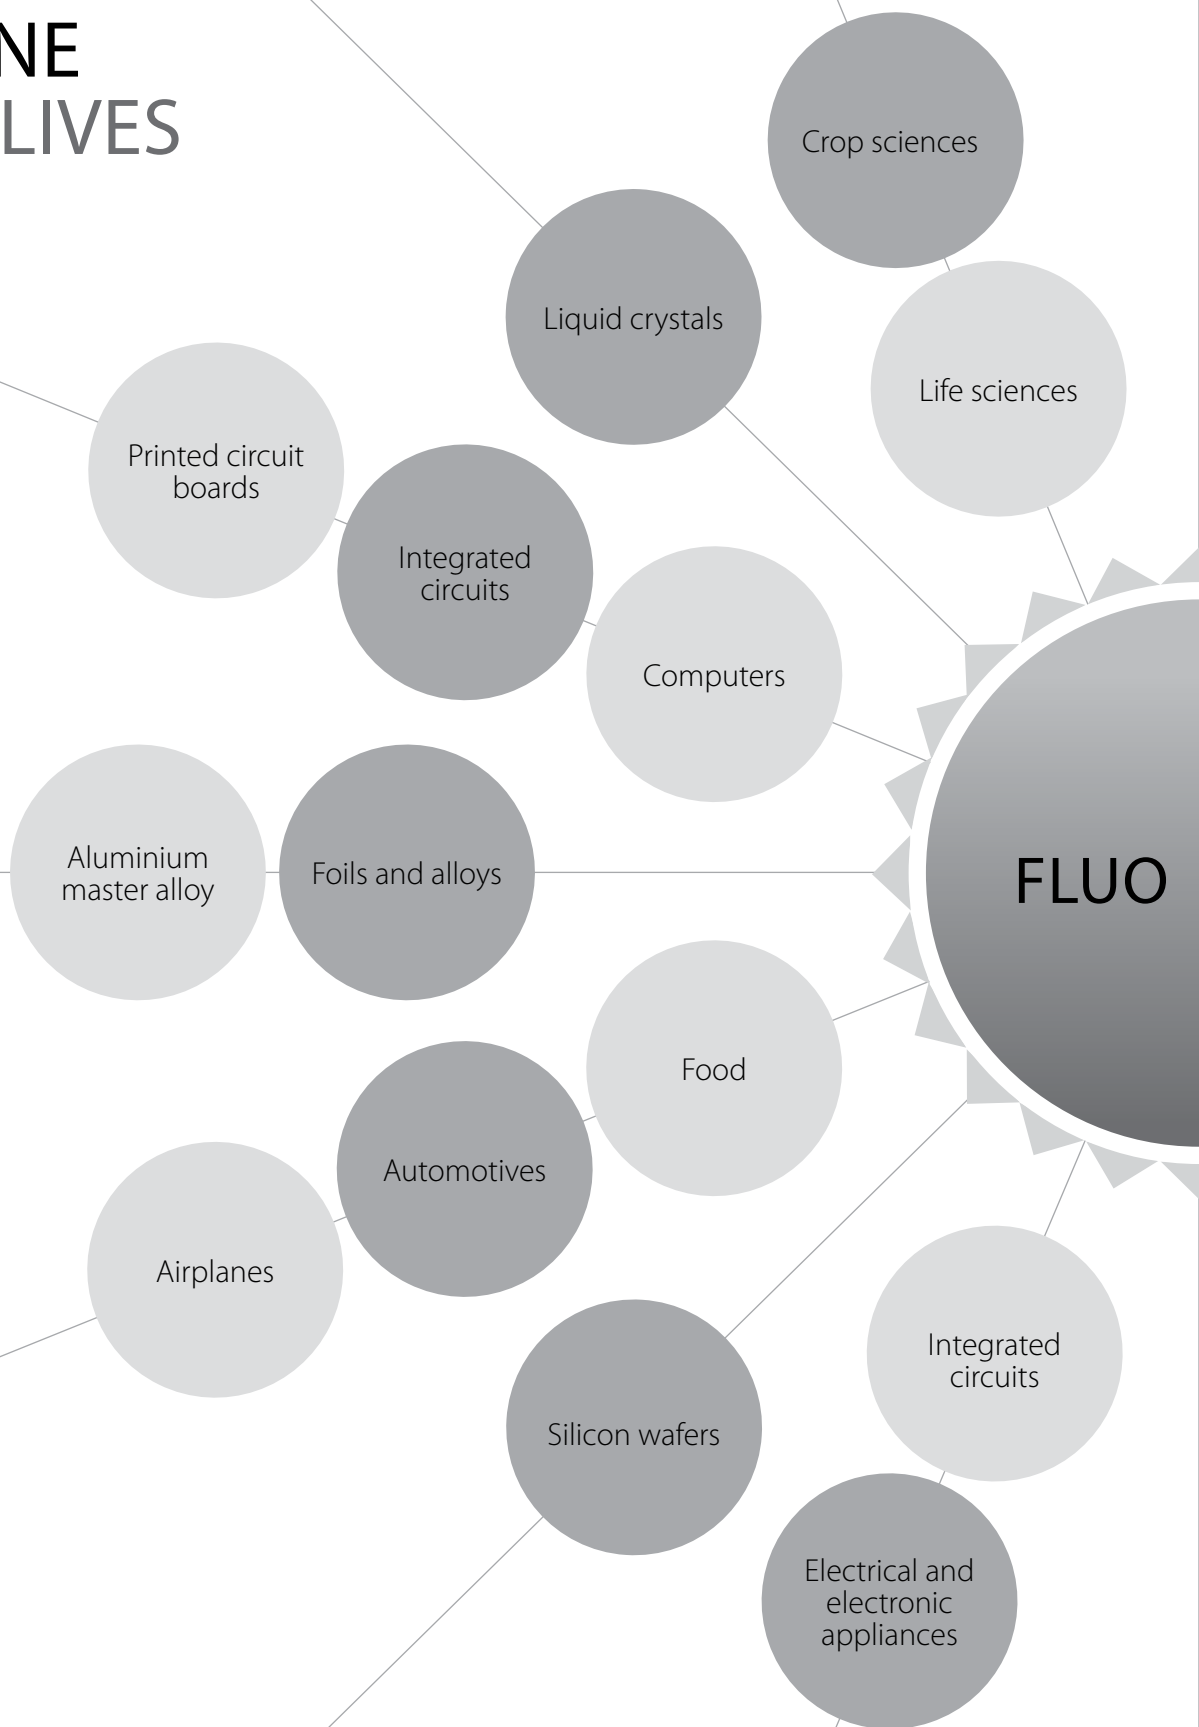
NE
LIVES

Crop sciences

Liquid crystals

Life sciences

Printed circuit boards

Integrated circuits

Computers

Aluminium master alloy

Foils and alloys

FLUO

Food

Automotives

Airplanes

Integrated circuits

Silicon wafers

Electrical and electronic appliances